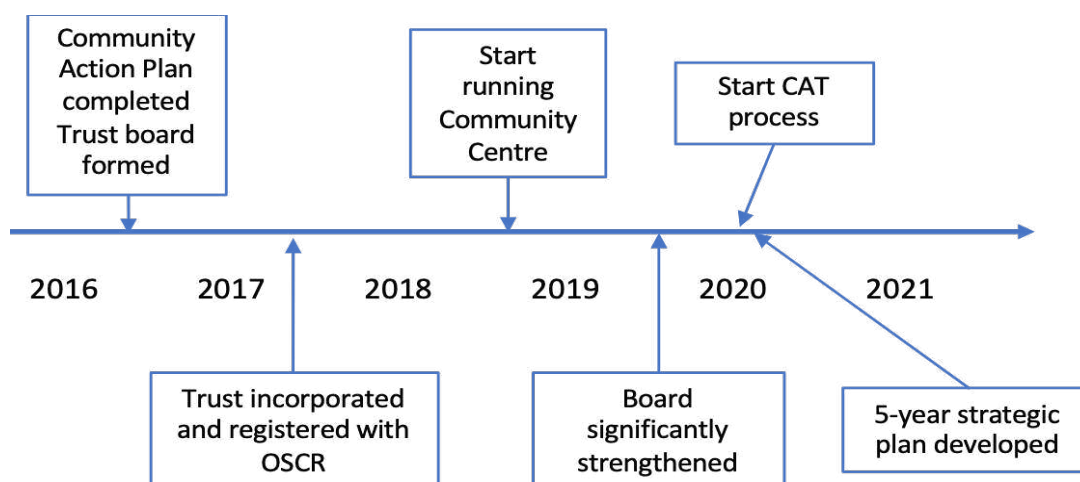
Community Action Plan completed Trust board formed

Start running Community Centre

Start CAT process

2016

2017

2018

2019

2020

2021

Trust incorporated and registered with OSCR

Board significantly strengthened

5-year strategic plan developed